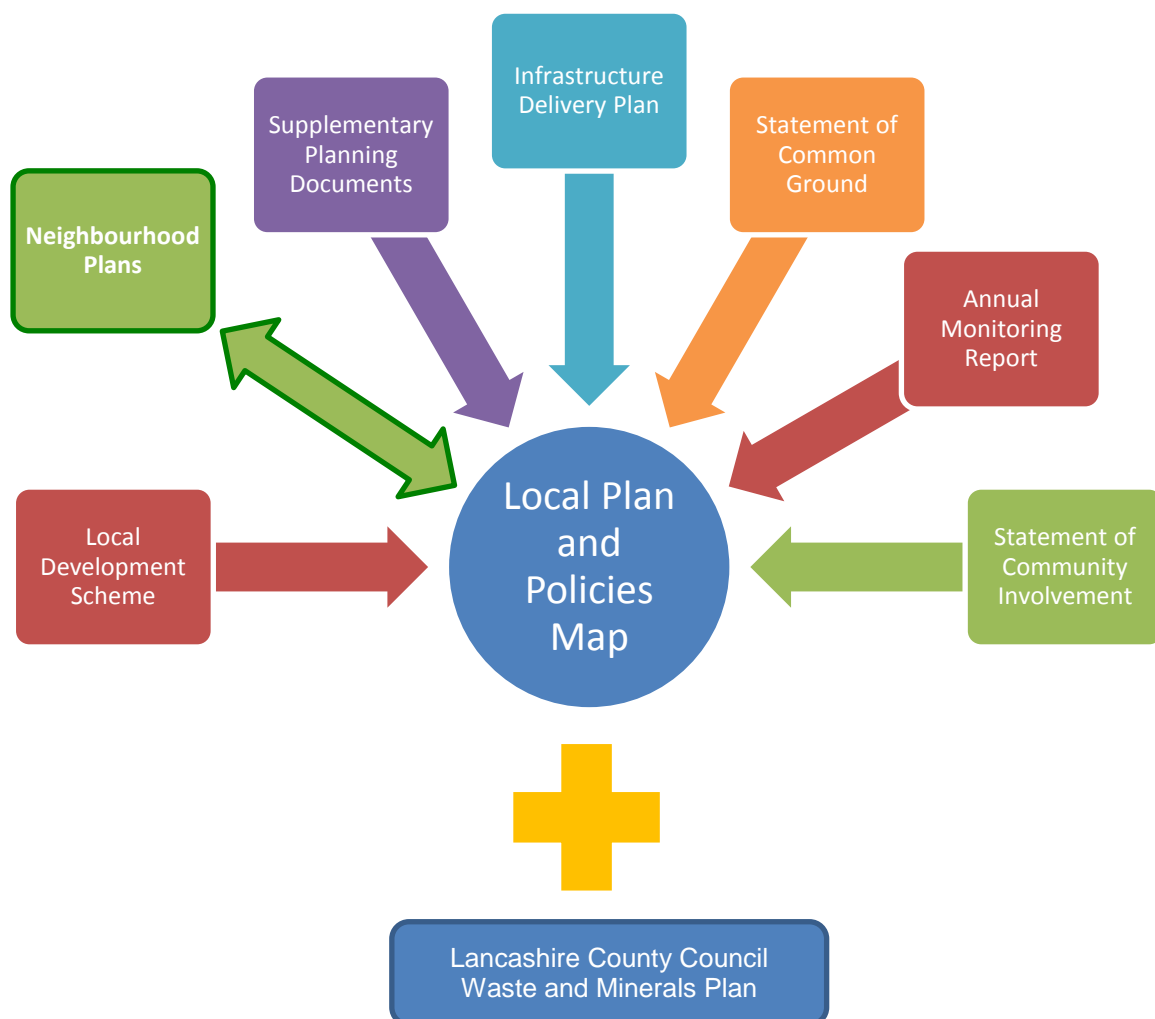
Infrastructure Delivery Plan

Supplementary Planning Documents

Statement of Common Ground

Neighbourhood Plans

Annual Monitoring Report

Local Plan and Policies Map

Local Development Scheme

Statement of Community Involvement

Lancashire County Council Waste and Minerals Plan